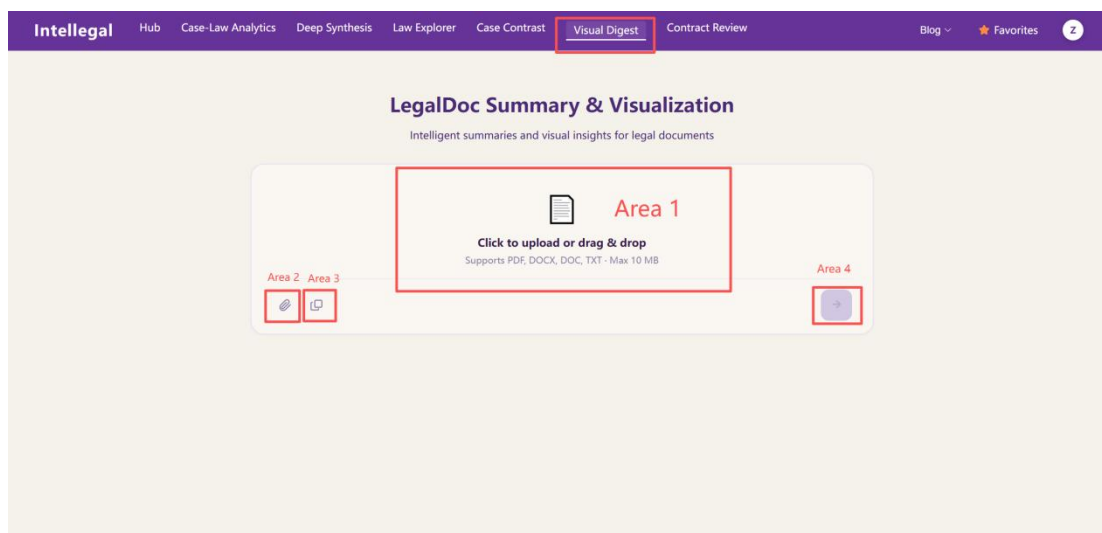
Intellegal Hub Case-Law Analytics Deep Synthesis Law Explorer Case Contrast Visual Digest Contract Review Blog Favorites Z

LegalDoc Summary & Visualization

Intelligent summaries and visual insights for legal documents

Area 1

Click to upload or drag & drop

Supports PDF, DOCX, DOC, TXT · Max 10 MB

Area 2 Area 3

Area 4